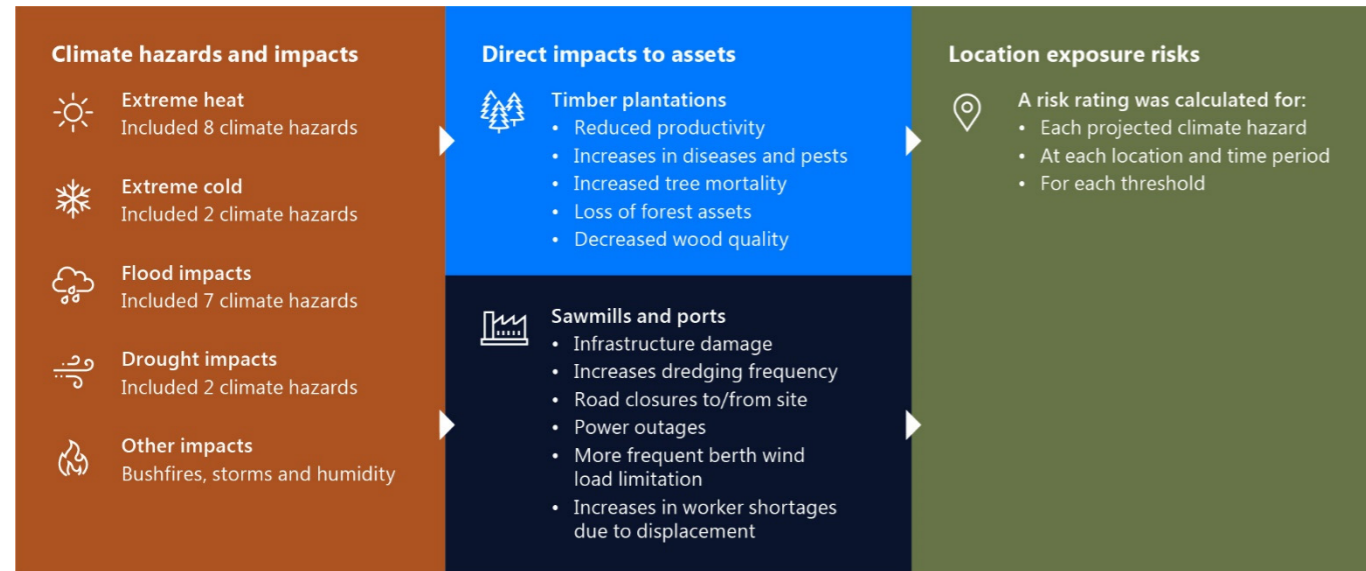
Climate hazards and impacts

Extreme heat
Included 8 climate hazards

Extreme cold
Included 2 climate hazards

Flood impacts
Included 7 climate hazards

Drought impacts
Included 2 climate hazards

Other impacts
Bushfires, storms and humidity

Direct impacts to assets

Timber plantations
• Reduced productivity
• Increases in diseases and pests
• Increased tree mortality
• Loss of forest assets
• Decreased wood quality

Sawmills and ports
• Infrastructure damage
• Increases dredging frequency
• Road closures to/from site
• Power outages
• More frequent berth wind load limitation
• Increases in worker shortages due to displacement

Location exposure risks

A risk rating was calculated for:
• Each projected climate hazard
• At each location and time period
• For each threshold